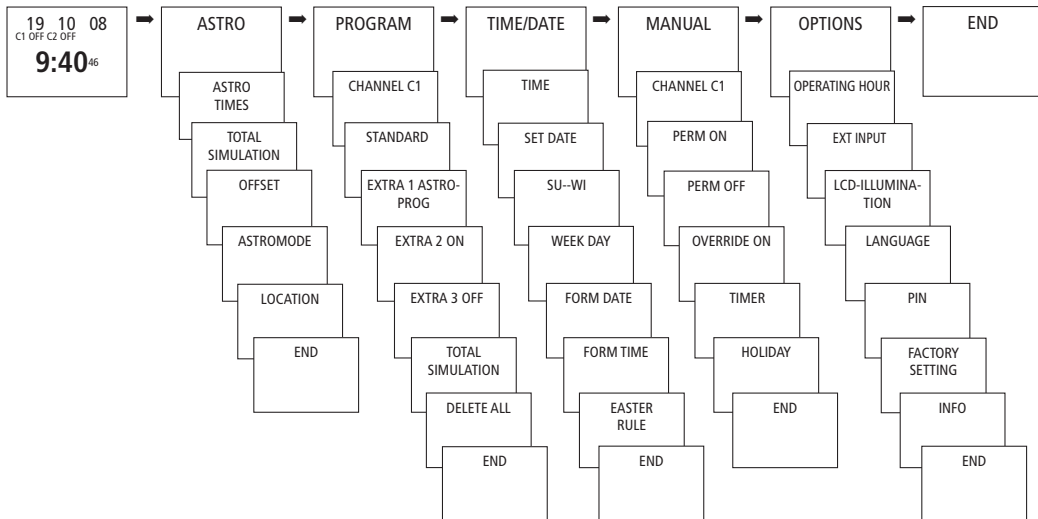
19 10 08
C1 OFF C2 OFF
9:40 46

ASTRO
ASTRO TIMES
TOTAL SIMULATION
OFFSET
ASTROMODE
LOCATION
END

PROGRAM
CHANNEL C1
STANDARD
EXTRA 1 ASTROPROG
EXTRA 2 ON
EXTRA 3 OFF
TOTAL SIMULATION
DELETE ALL
END

TIME/DATE
TIME
SET DATE
SU--WI
WEEK DAY
FORM DATE
FORM TIME
EASTER RULE
END

MANUAL
CHANNEL C1
PERM ON
PERM OFF
OVERRIDE ON
TIMER
HOLIDAY
END

OPTIONS
OPERATING HOUR
EXT INPUT
LCD-ILLUMINATION
LANGUAGE
PIN
FACTORY SETTING
INFO
END

END